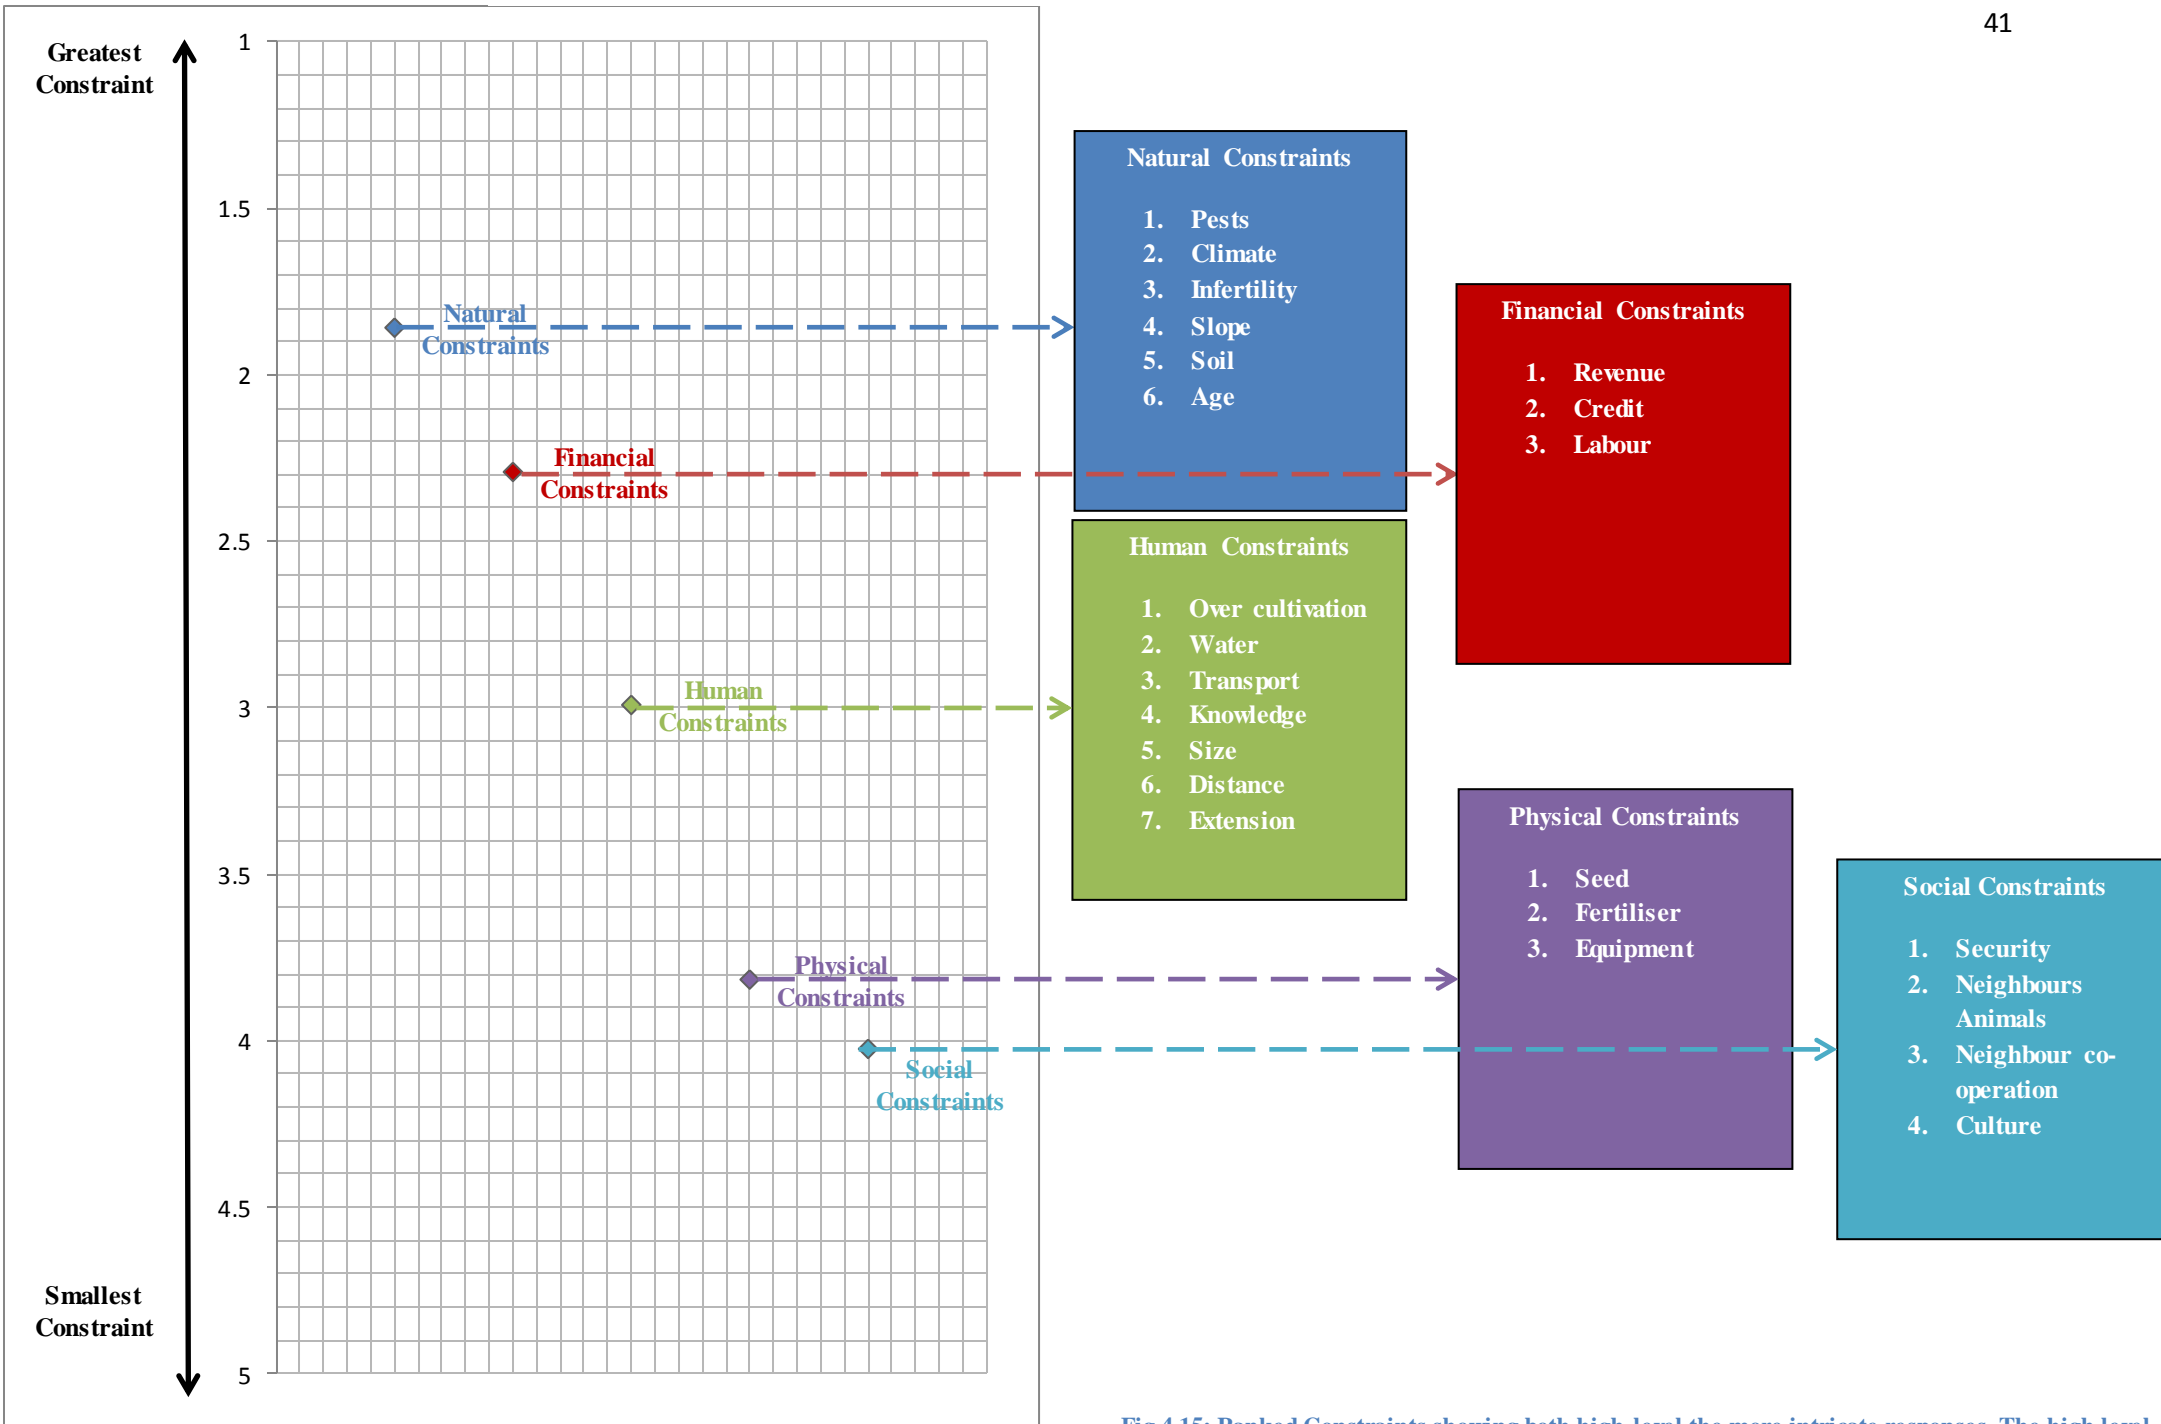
41

Greatest Constraint

Smallest Constraint

1
1.5
2
2.5
3
3.5
4
4.5
5

Natural Constraints

Financial Constraints

Human Constraints

Physical Constraints

Social Constraints

Natural Constraints

1. Pests
2. Climate
3. Infertility
4. Slope
5. Soil
6. Age

Financial Constraints

1. Revenue
2. Credit
3. Labour

Human Constraints

1. Over cultivation
2. Water
3. Transport
4. Knowledge
5. Size
6. Distance
7. Extension

Physical Constraints

1. Seed
2. Fertiliser
3. Equipment

Social Constraints

1. Security
2. Neighbours Animals
3. Neighbour co-operation
4. Culture

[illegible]